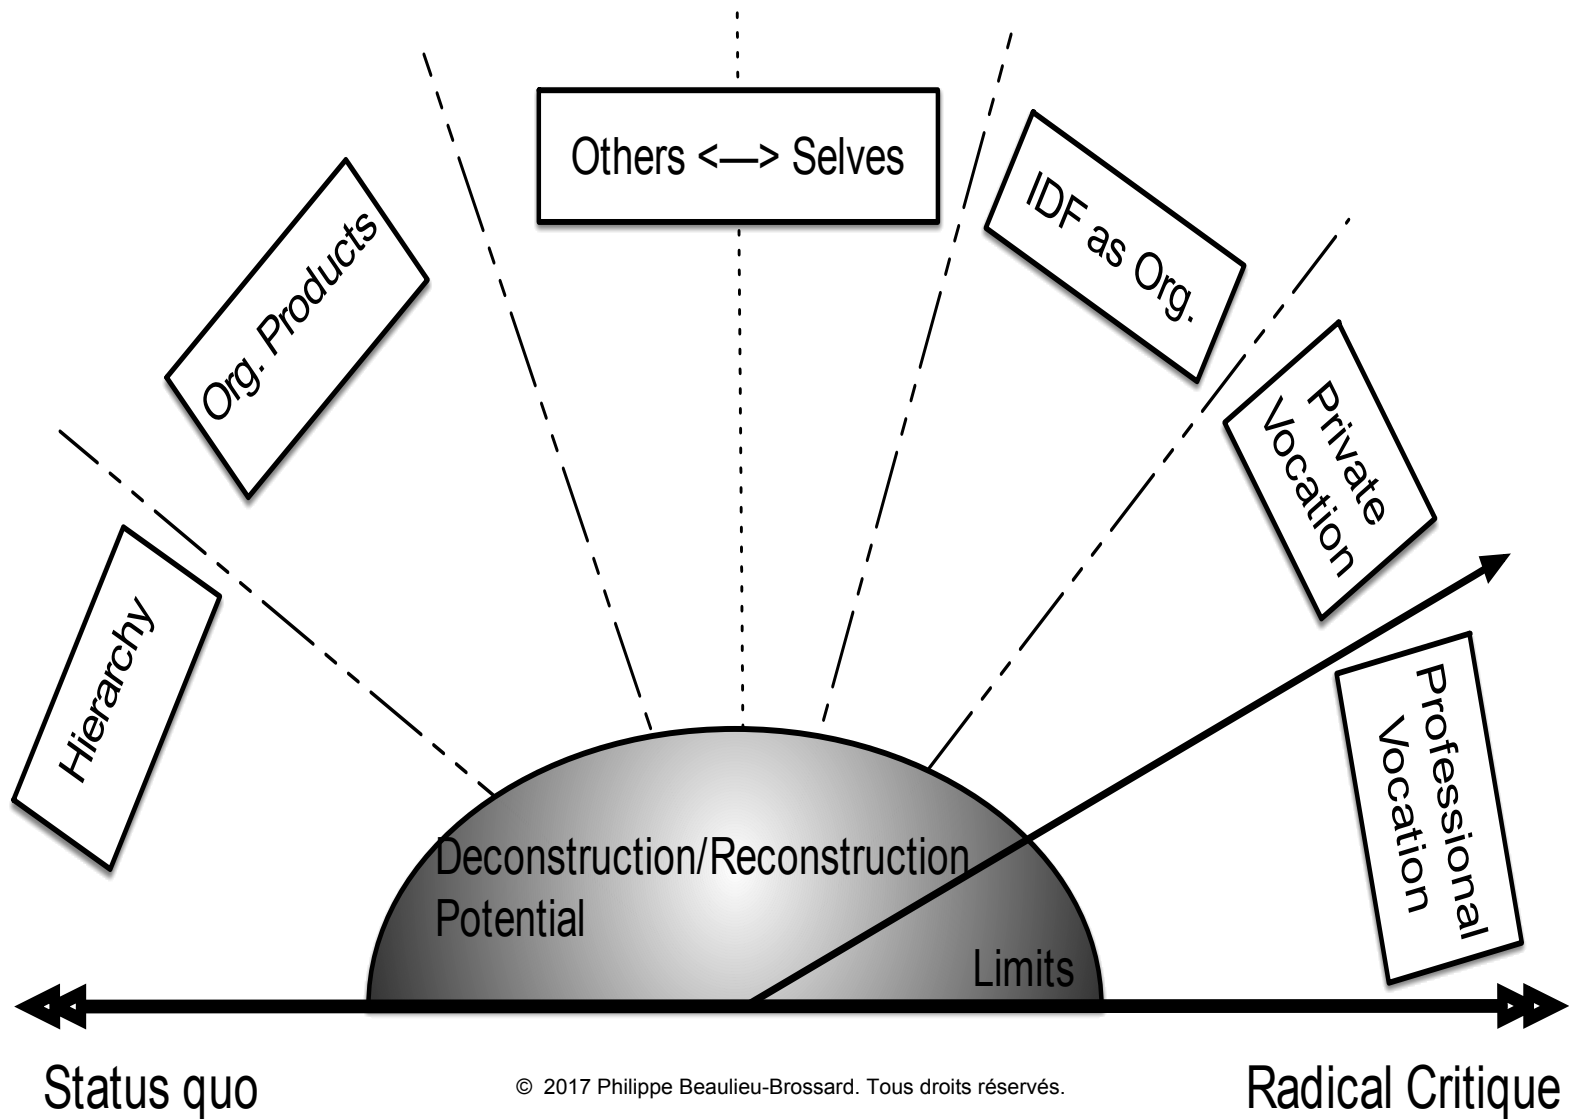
Others <—> Selves

Org. Products

IDF as Org.

Private Vocation

Hierarchy

Professional Vocation

Deconstruction/Reconstruction Potential

Limits

Status quo

© 2017 Philippe Beaulieu-Brossard. Tous droits réservés.

Radical Critique